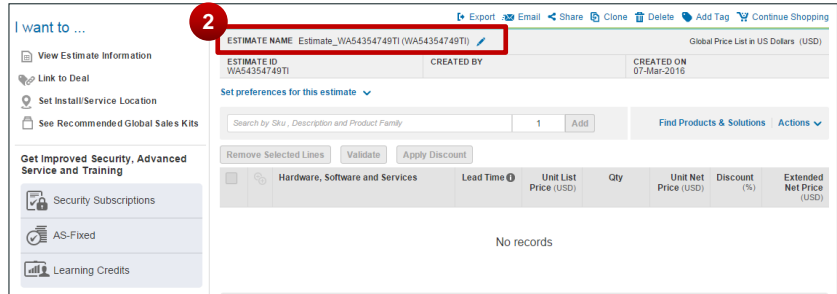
I want to ...

View Estimate Information

Link to Deal

Set Install/Service Location

See Recommended Global Sales Kits

Get Improved Security, Advanced Service and Training

Security Subscriptions

AS-Fixed

Learning Credits

2

Export Email Share Clone Delete Add Tag Continue Shopping

ESTIMATE NAME Estimate_WA54354749TI (WA54354749TI)

Global Price List in US Dollars (USD)

| ESTIMATE ID | CREATED BY | CREATED ON |
|---|---|---|
| WA54354749TI | | 07-Mar-2016 |

Set preferences for this estimate

Search by Sku , Description and Product Family 1 Add

Find Products & Solutions | Actions

Remove Selected Lines Validate Apply Discount

| | | Hardware, Software and Services | Lead Time | Unit List Price (USD) | Qty | Unit Net Price (USD) | Discount (%) | Extended Net Price (USD) |
|---|---|---|---|---|---|---|---|---|

No records